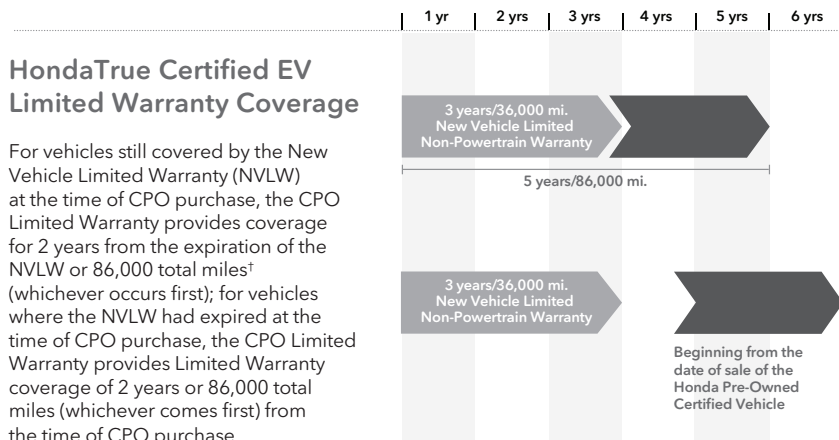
1 yr | 2 yrs | 3 yrs | 4 yrs | 5 yrs | 6 yrs

HondaTrue Certified EV Limited Warranty Coverage

For vehicles still covered by the New Vehicle Limited Warranty (NVLW) at the time of CPO purchase, the CPO Limited Warranty provides coverage for 2 years from the expiration of the NVLW or 86,000 total miles† (whichever occurs first); for vehicles where the NVLW had expired at the time of CPO purchase, the CPO Limited Warranty provides Limited Warranty coverage of 2 years or 86,000 total miles (whichever comes first) from the time of CPO purchase.

3 years/36,000 mi. New Vehicle Limited Non-Powertrain Warranty

5 years/86,000 mi.

3 years/36,000 mi. New Vehicle Limited Non-Powertrain Warranty

Beginning from the date of sale of the Honda Pre-Owned Certified Vehicle